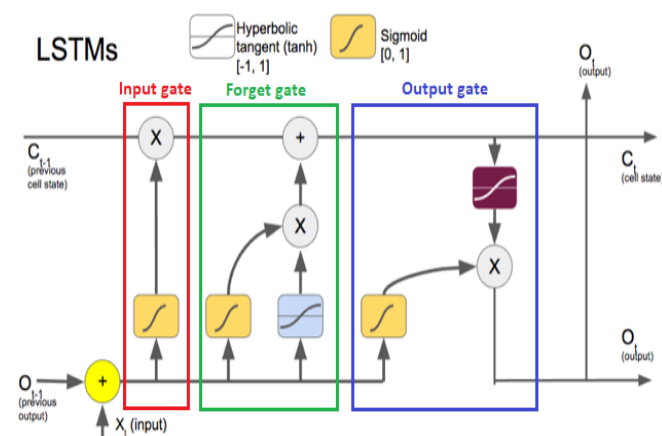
LSTMs

Hyperbolic tangent (tanh) [-1, 1]

Sigmoid [0, 1]

Input gate

Forget gate

Output gate

$O_t$ (output)

$C_{t-1}$ (previous cell state)

X

+

X

$C_t$ (cell state)

X

$O_{t-1}$ (previous output)

+

$X_t$ (input)

$O_t$ (output)